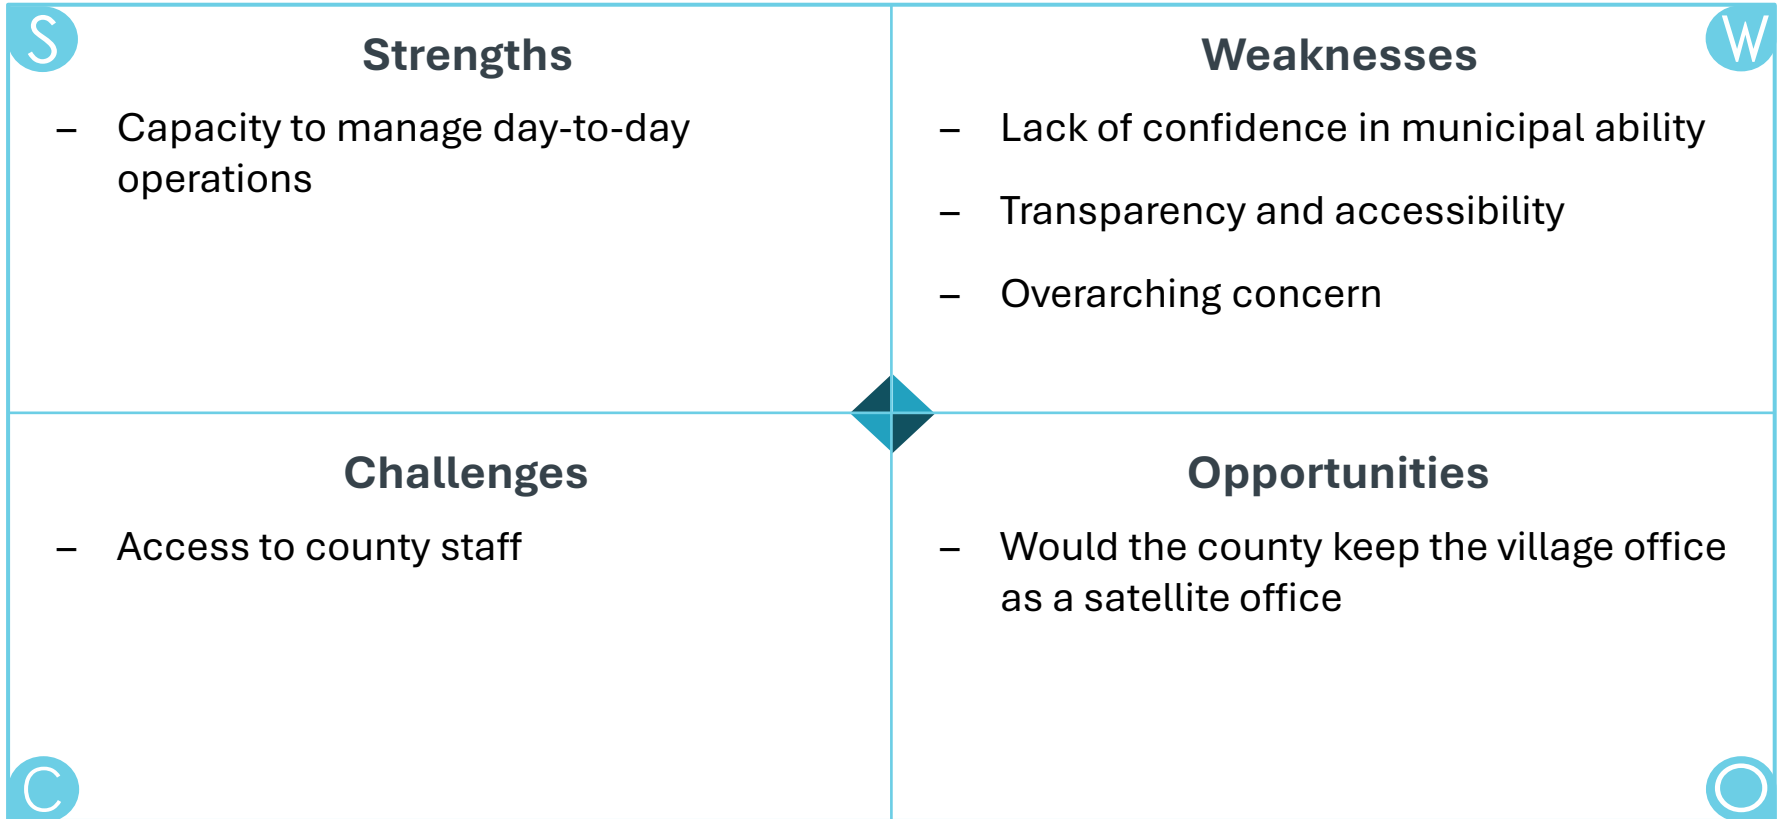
S

Strengths

– Capacity to manage day-to-day operations

W

Weaknesses

– Lack of confidence in municipal ability

– Transparency and accessibility

– Overarching concern

Challenges

– Access to county staff

C

Opportunities

– Would the county keep the village office as a satellite office

O